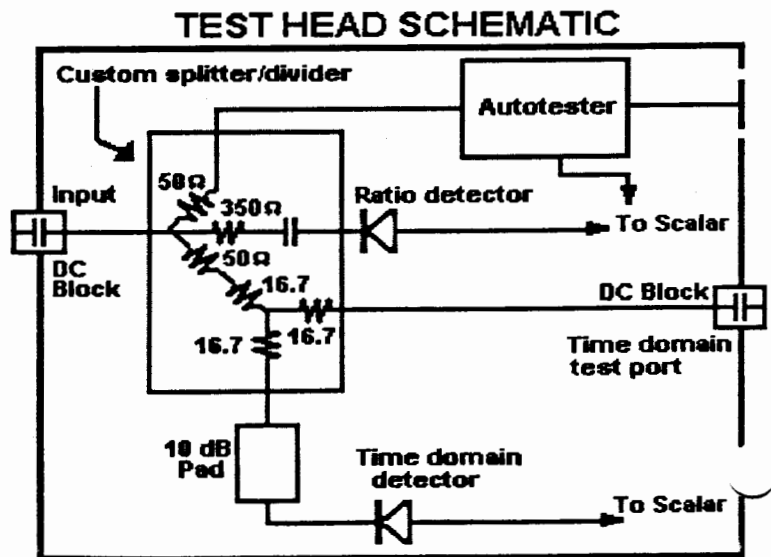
TEST HEAD SCHEMATIC

Custom splitter/divider

Autotester

Input

DC Block

50Ω

350Ω

50Ω

Ratio detector

To Scalar

16.7

16.7

16.7

DC Block

Time domain test port

10 dB Pad

Time domain detector

To Scalar